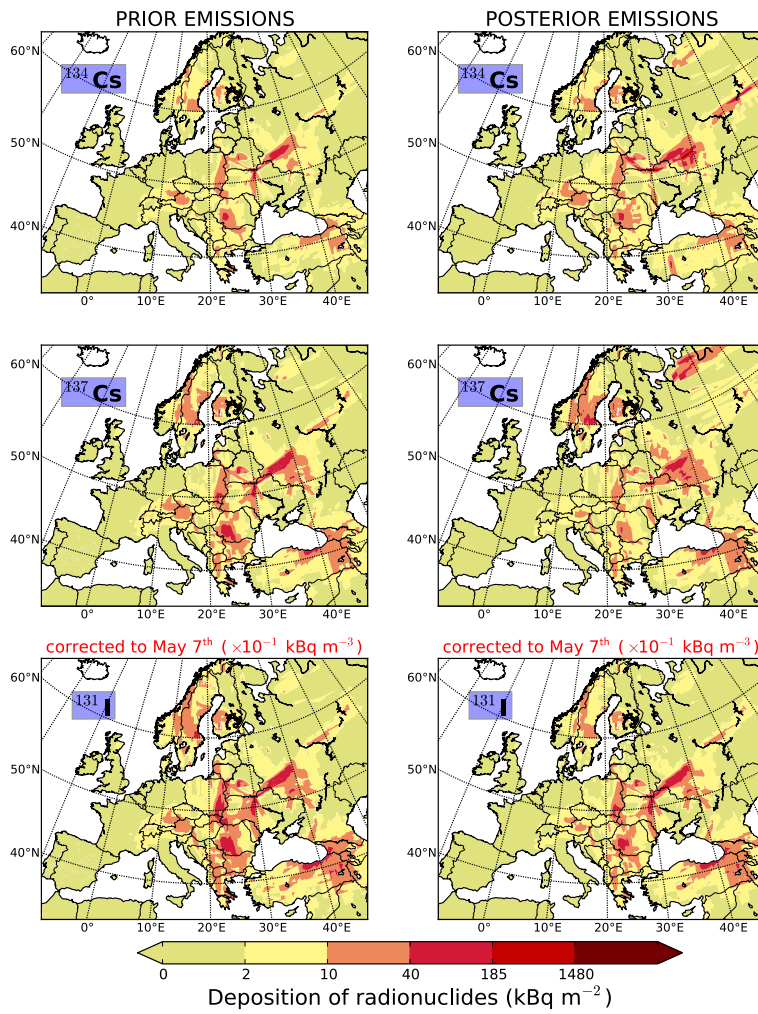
PRIOR EMISSIONS

POSTERIOR EMISSIONS

60°N
50°N
40°N
$^{134}$Cs
0° 10°E 20°E 30°E 40°E

60°N
50°N
40°N
$^{134}$Cs
0° 10°E 20°E 30°E 40°E

60°N
50°N
40°N
$^{137}$Cs
0° 10°E 20°E 30°E 40°E

60°N
50°N
40°N
$^{137}$Cs
0° 10°E 20°E 30°E 40°E

corrected to May 7$^{th}$ ( $\times 10^{-1}$ kBq m$^{-3}$)

corrected to May 7$^{th}$ ( $\times 10^{-1}$ kBq m$^{-3}$)

60°N
50°N
40°N
$^{131}$I
0° 10°E 20°E 30°E 40°E

60°N
50°N
40°N
$^{131}$I
0° 10°E 20°E 30°E 40°E

0 2 10 40 185 1480

Deposition of radionuclides (kBq m$^{-2}$)